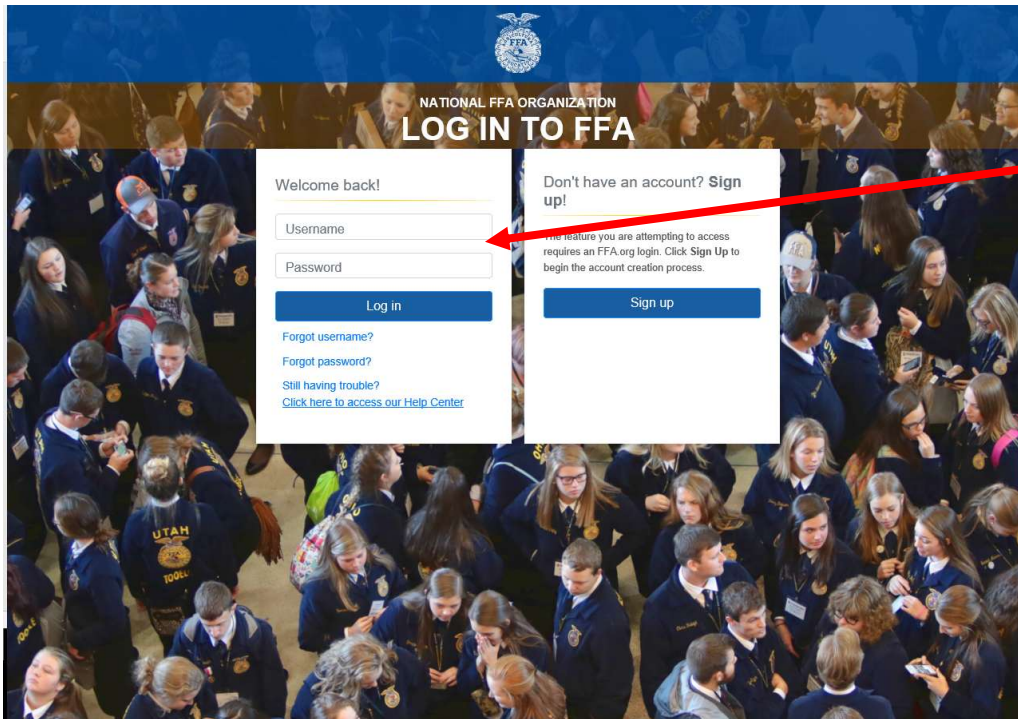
FFA

NATIONAL FFA ORGANIZATION
LOG IN TO FFA

Welcome back!

Username

Password

Log in

Forgot username?

Forgot password?

Still having trouble?
Click here to access our Help Center

Don't have an account? Sign up!

The feature you are attempting to access requires an FFA.org login. Click Sign Up to begin the account creation process.

Sign up

UTAH
TOOELE